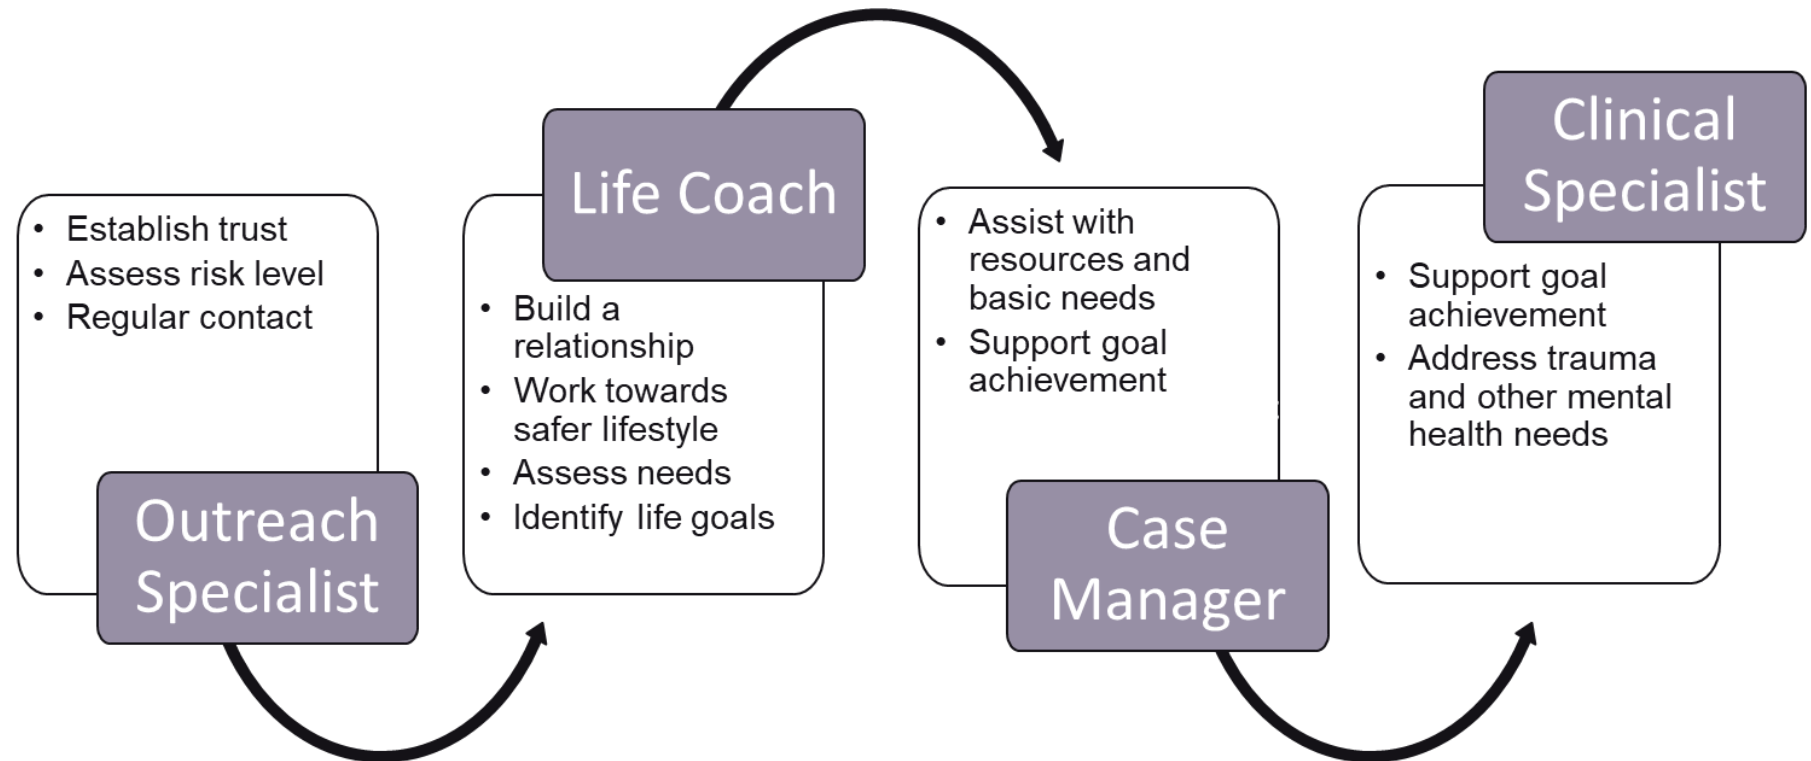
- Establish trust
- Assess risk level
- Regular contact

Outreach Specialist

Life Coach

- Build a relationship
- Work towards safer lifestyle
- Assess needs
- Identify life goals

- Assist with resources and basic needs
- Support goal achievement

Case Manager

Clinical Specialist

- Support goal achievement
- Address trauma and other mental health needs